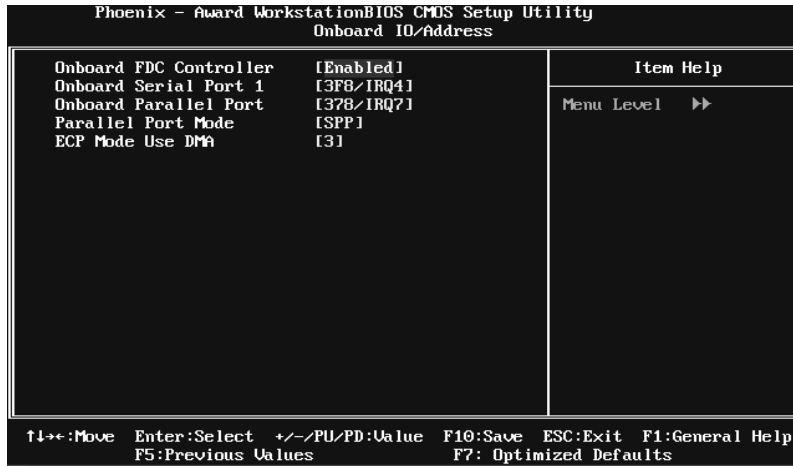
Phoenix - Award WorkstationBIOS CMOS Setup Utility
Onboard IO/Address

| | |
|---|---|
| Onboard FDC Controller | [Enabled] |
| Onboard Serial Port 1 | [3F8/IRQ4] |
| Onboard Parallel Port | [378/IRQ7] |
| Parallel Port Mode | [SPP] |
| ECP Mode Use DMA | [3] |

Item Help

Menu Level ▶▶

↑↓→←:Move Enter:Select +/-/PU/PD:Value F10:Save ESC:Exit F1:General Help
F5:Previous Values F7: Optimized Defaults